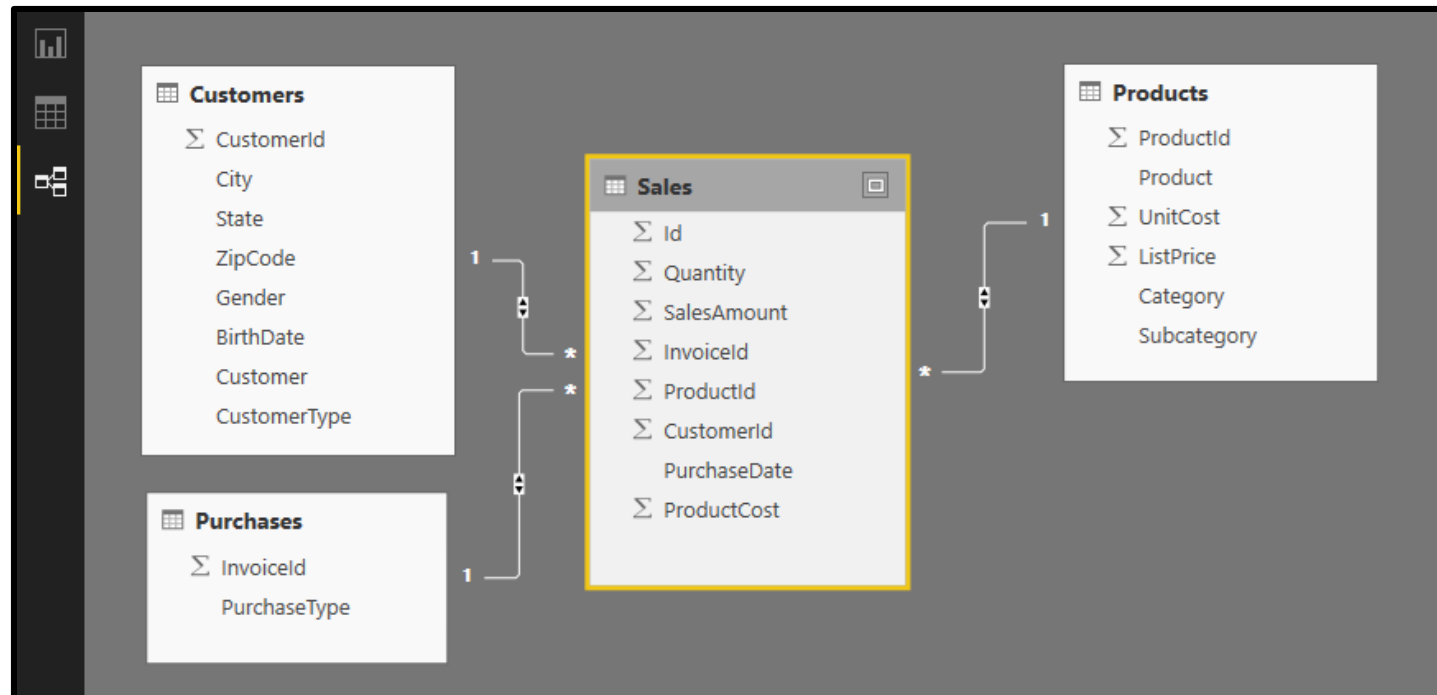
Customers
$\Sigma$ CustomerId
City
State
ZipCode
Gender
BirthDate
Customer
CustomerType

Sales
$\Sigma$ Id
$\Sigma$ Quantity
$\Sigma$ SalesAmount
$\Sigma$ InvoiceId
$\Sigma$ ProductId
$\Sigma$ CustomerId
PurchaseDate
$\Sigma$ ProductCost

Products
$\Sigma$ ProductId
Product
$\Sigma$ UnitCost
$\Sigma$ ListPrice
Category
Subcategory

Purchases
$\Sigma$ InvoiceId
PurchaseType

1
*
*
1
*
1